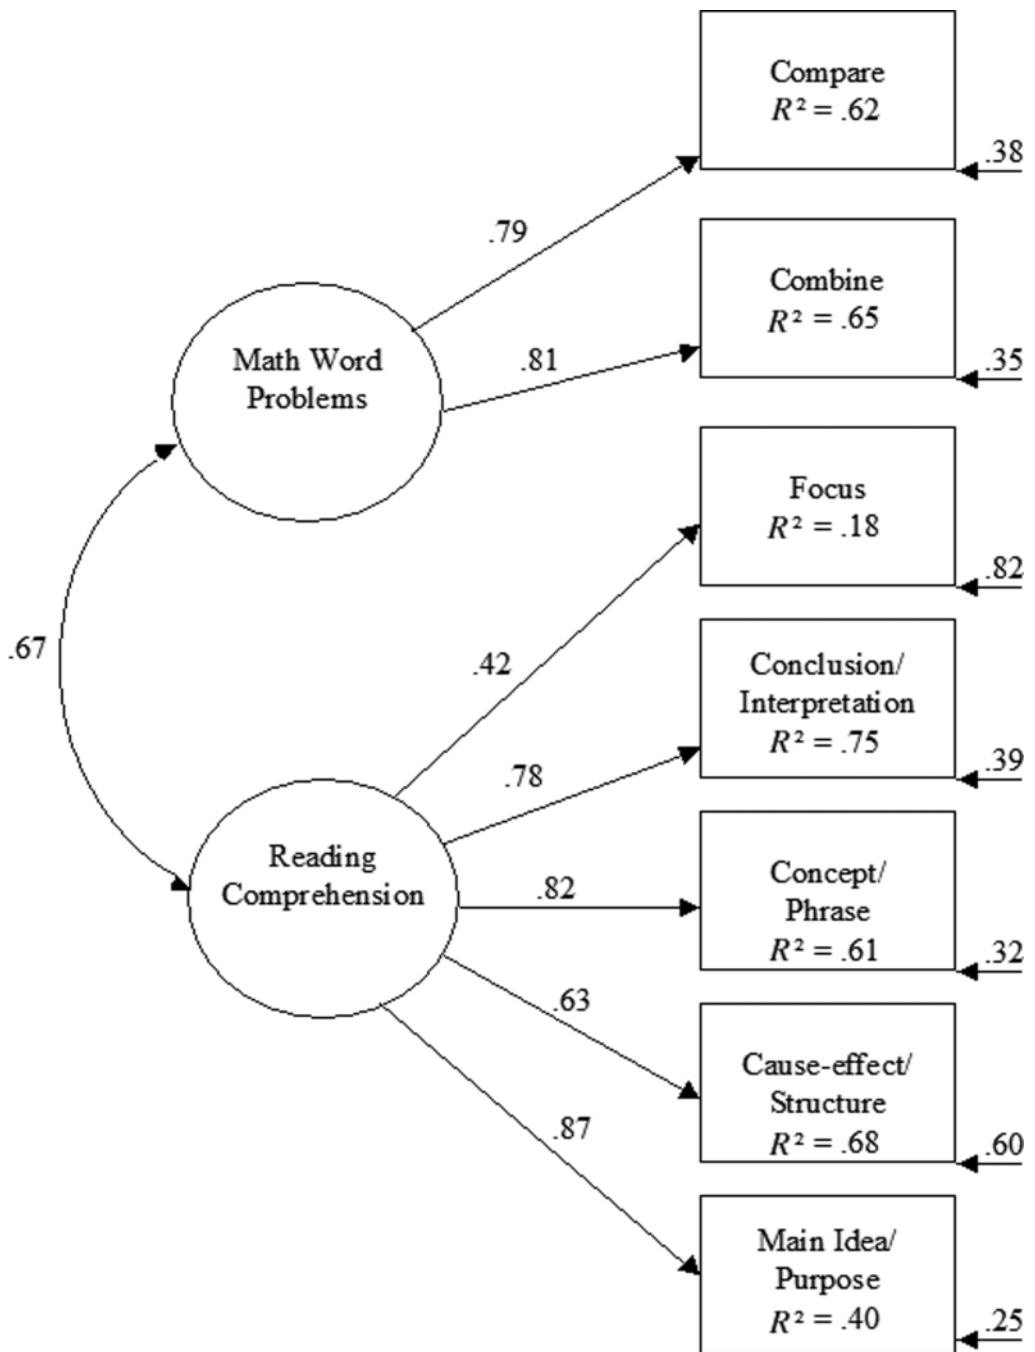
Compare
$R^2 = .62$

.38

.79

Combine
$R^2 = .65$

Math Word Problems

.81

.35

Focus
$R^2 = .18$

.82

.67

.42

Conclusion/ Interpretation
$R^2 = .75$

.78

.39

Reading Comprehension

.82

Concept/ Phrase
$R^2 = .61$

.32

.63

Cause-effect/ Structure
$R^2 = .68$

.87

.60

Main Idea/ Purpose
$R^2 = .40$

.25